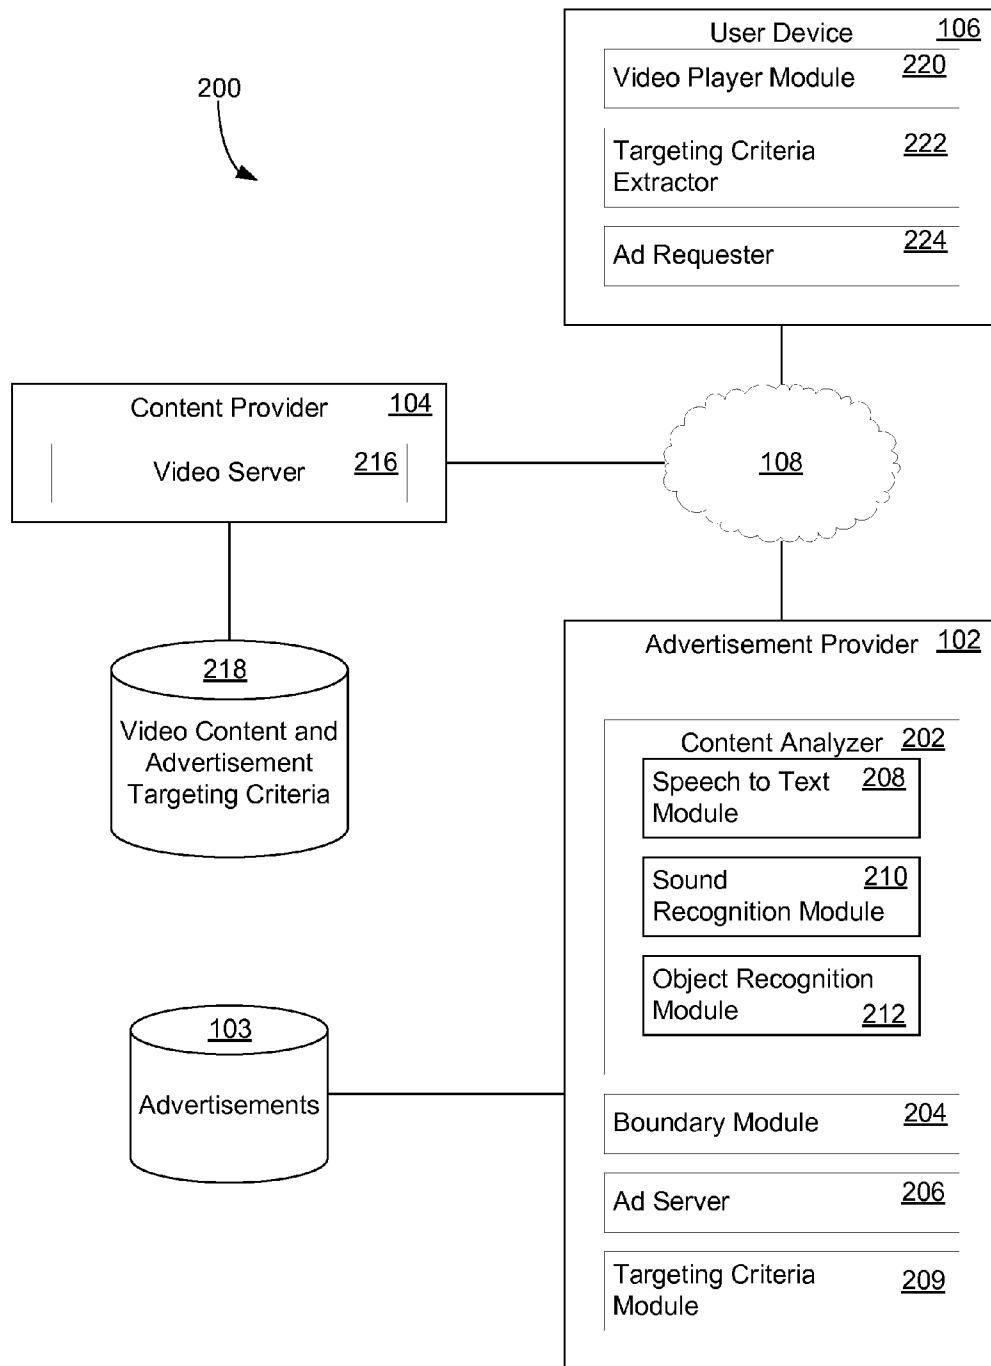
200

User Device 106

Video Player Module 220

Targeting Criteria Extractor 222

Ad Requester 224

Content Provider 104

Video Server 216

108

218

Video Content and Advertisement Targeting Criteria

Advertisement Provider 102

Content Analyzer 202

Speech to Text Module 208

Sound Recognition Module 210

Object Recognition Module 212

103

Advertisements

Boundary Module 204

Ad Server 206

Targeting Criteria Module 209